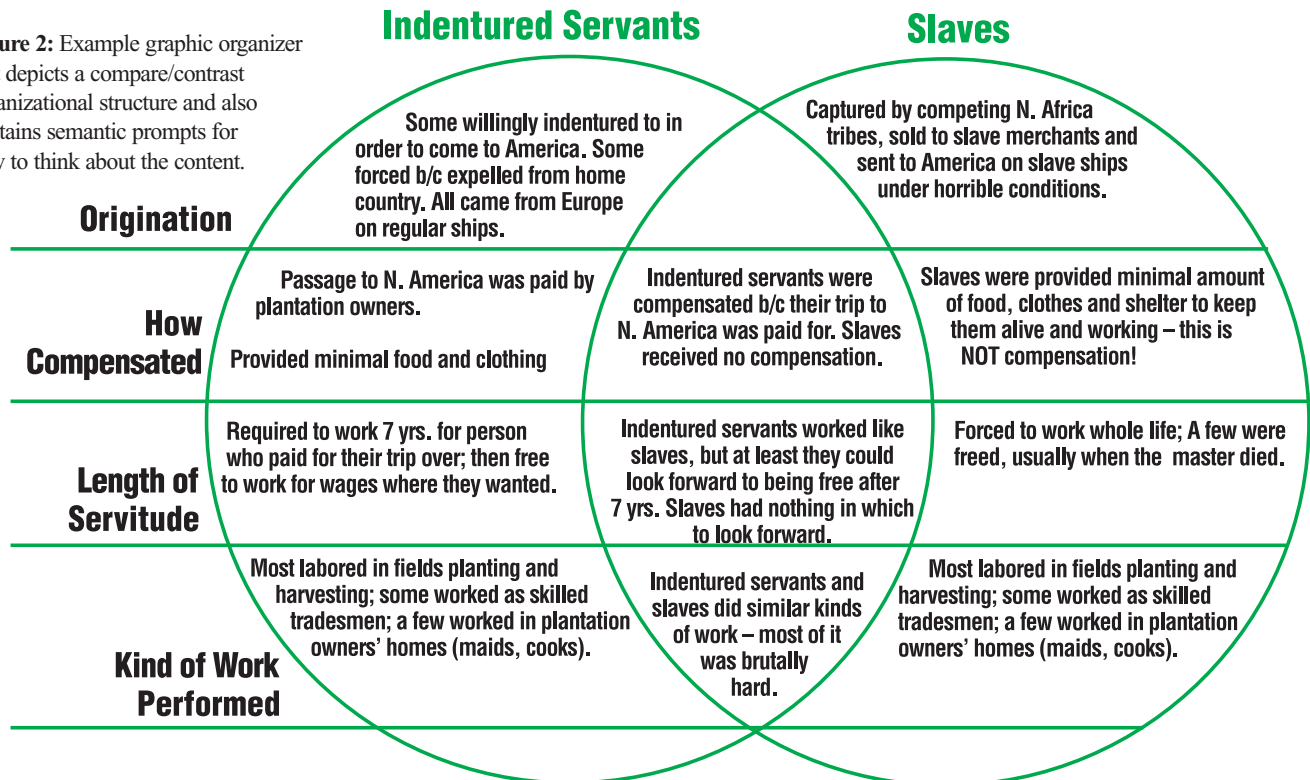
ure 2: Example graphic organizer depicts a compare/contrast anizational structure and also tains semantic prompts for y to think about the content.

Indentured Servants

Slaves

Origination

Some willingly indentured to in order to come to America. Some forced b/c expelled from home country. All came from Europe on regular ships.

Captured by competing N. Africa tribes, sold to slave merchants and sent to America on slave ships under horrible conditions.

How Compensated

Passage to N. America was paid by plantation owners.

Provided minimal food and clothing

Indentured servants were compensated b/c their trip to N. America was paid for. Slaves received no compensation.

Slaves were provided minimal amount of food, clothes and shelter to keep them alive and working – this is NOT compensation!

Length of Servitude

Required to work 7 yrs. for person who paid for their trip over; then free to work for wages where they wanted.

Indentured servants worked like slaves, but at least they could look forward to being free after 7 yrs. Slaves had nothing in which to look forward.

Forced to work whole life; A few were freed, usually when the master died.

Kind of Work Performed

Most labored in fields planting and harvesting; some worked as skilled tradesmen; a few worked in plantation owners' homes (maids, cooks).

Indentured servants and slaves did similar kinds of work – most of it was brutally hard.

Most labored in fields planting and harvesting; some worked as skilled tradesmen; a few worked in plantation owners' homes (maids, cooks).